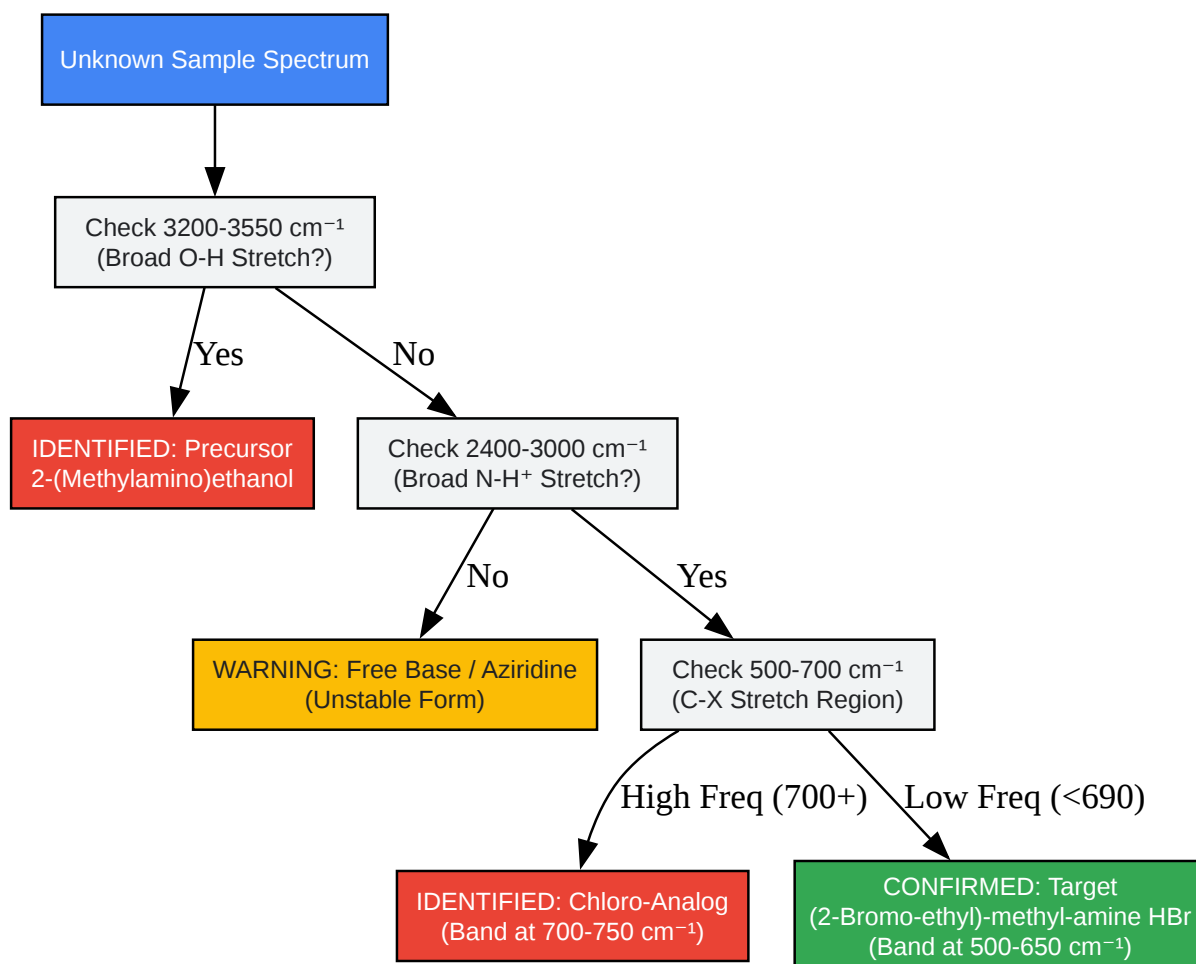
Unknown Sample Spectrum

Check 3200-3550 cm$^{-1}$
(Broad O-H Stretch?)

Yes

No

IDENTIFIED: Precursor
2-(Methylamino)ethanol

Check 2400-3000 cm$^{-1}$
(Broad N-H$^{+}$ Stretch?)

No

Yes

WARNING: Free Base / Aziridine
(Unstable Form)

Check 500-700 cm$^{-1}$
(C-X Stretch Region)

High Freq (700+)

Low Freq (<690)

IDENTIFIED: Chloro-Analog
(Band at 700-750 cm$^{-1}$)

CONFIRMED: Target
(2-Bromo-ethyl)-methyl-amine HBr
(Band at 500-650 cm$^{-1}$)